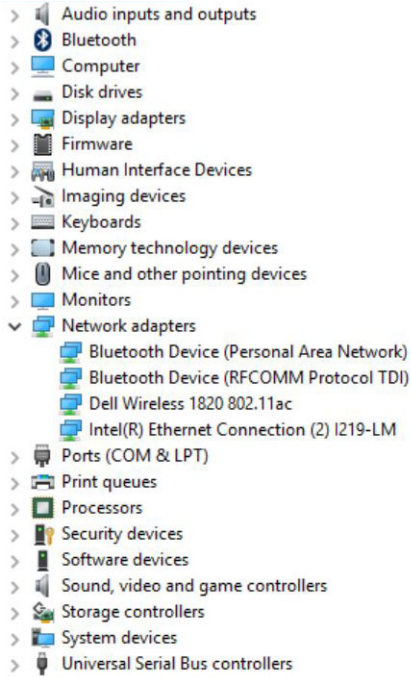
Audio inputs and outputs
Bluetooth
Computer
Disk drives
Display adapters
Firmware
Human Interface Devices
Imaging devices
Keyboards
Memory technology devices
Mice and other pointing devices
Monitors
Network adapters
Bluetooth Device (Personal Area Network)
Bluetooth Device (RFCOMM Protocol TDI)
Dell Wireless 1820 802.11ac
Intel(R) Ethernet Connection (2) I219-LM
Ports (COM & LPT)
Print queues
Processors
Security devices
Software devices
Sound, video and game controllers
Storage controllers
System devices
Universal Serial Bus controllers